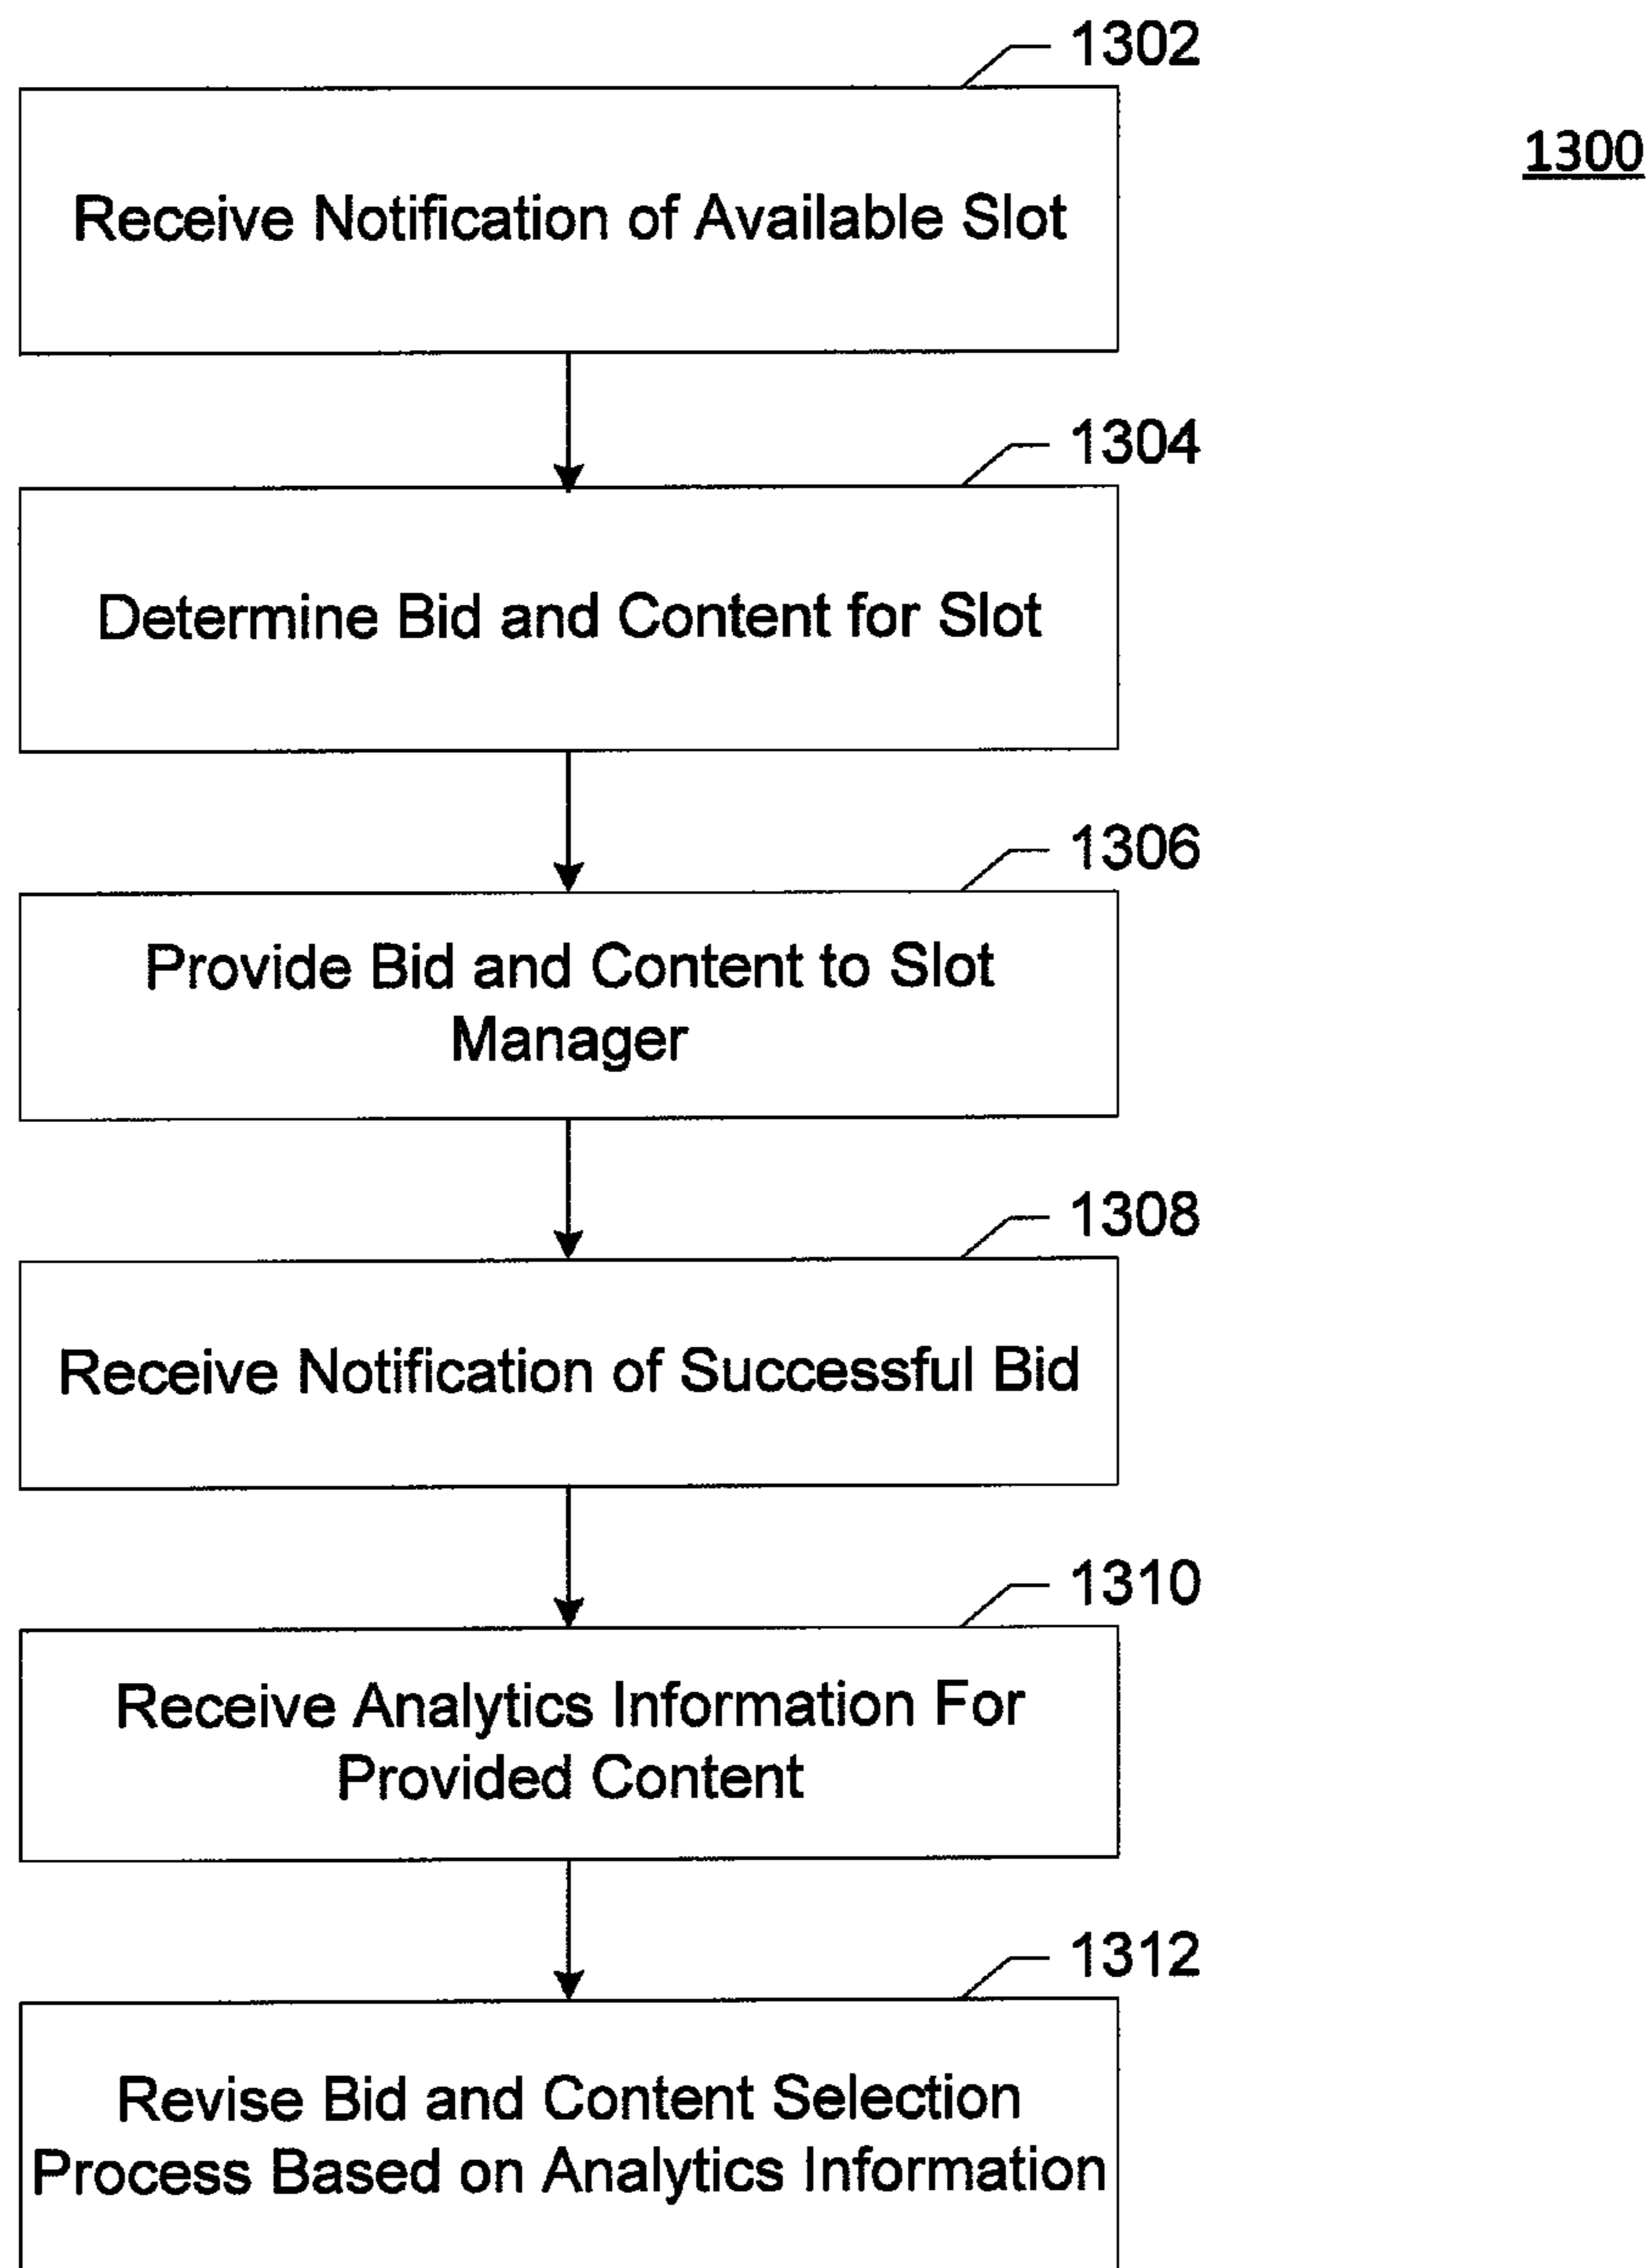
1302

1300

Receive Notification of Available Slot

1304

Determine Bid and Content for Slot

1306

Provide Bid and Content to Slot Manager

1308

Receive Notification of Successful Bid

1310

Receive Analytics Information For Provided Content

1312

Revise Bid and Content Selection Process Based on Analytics Information